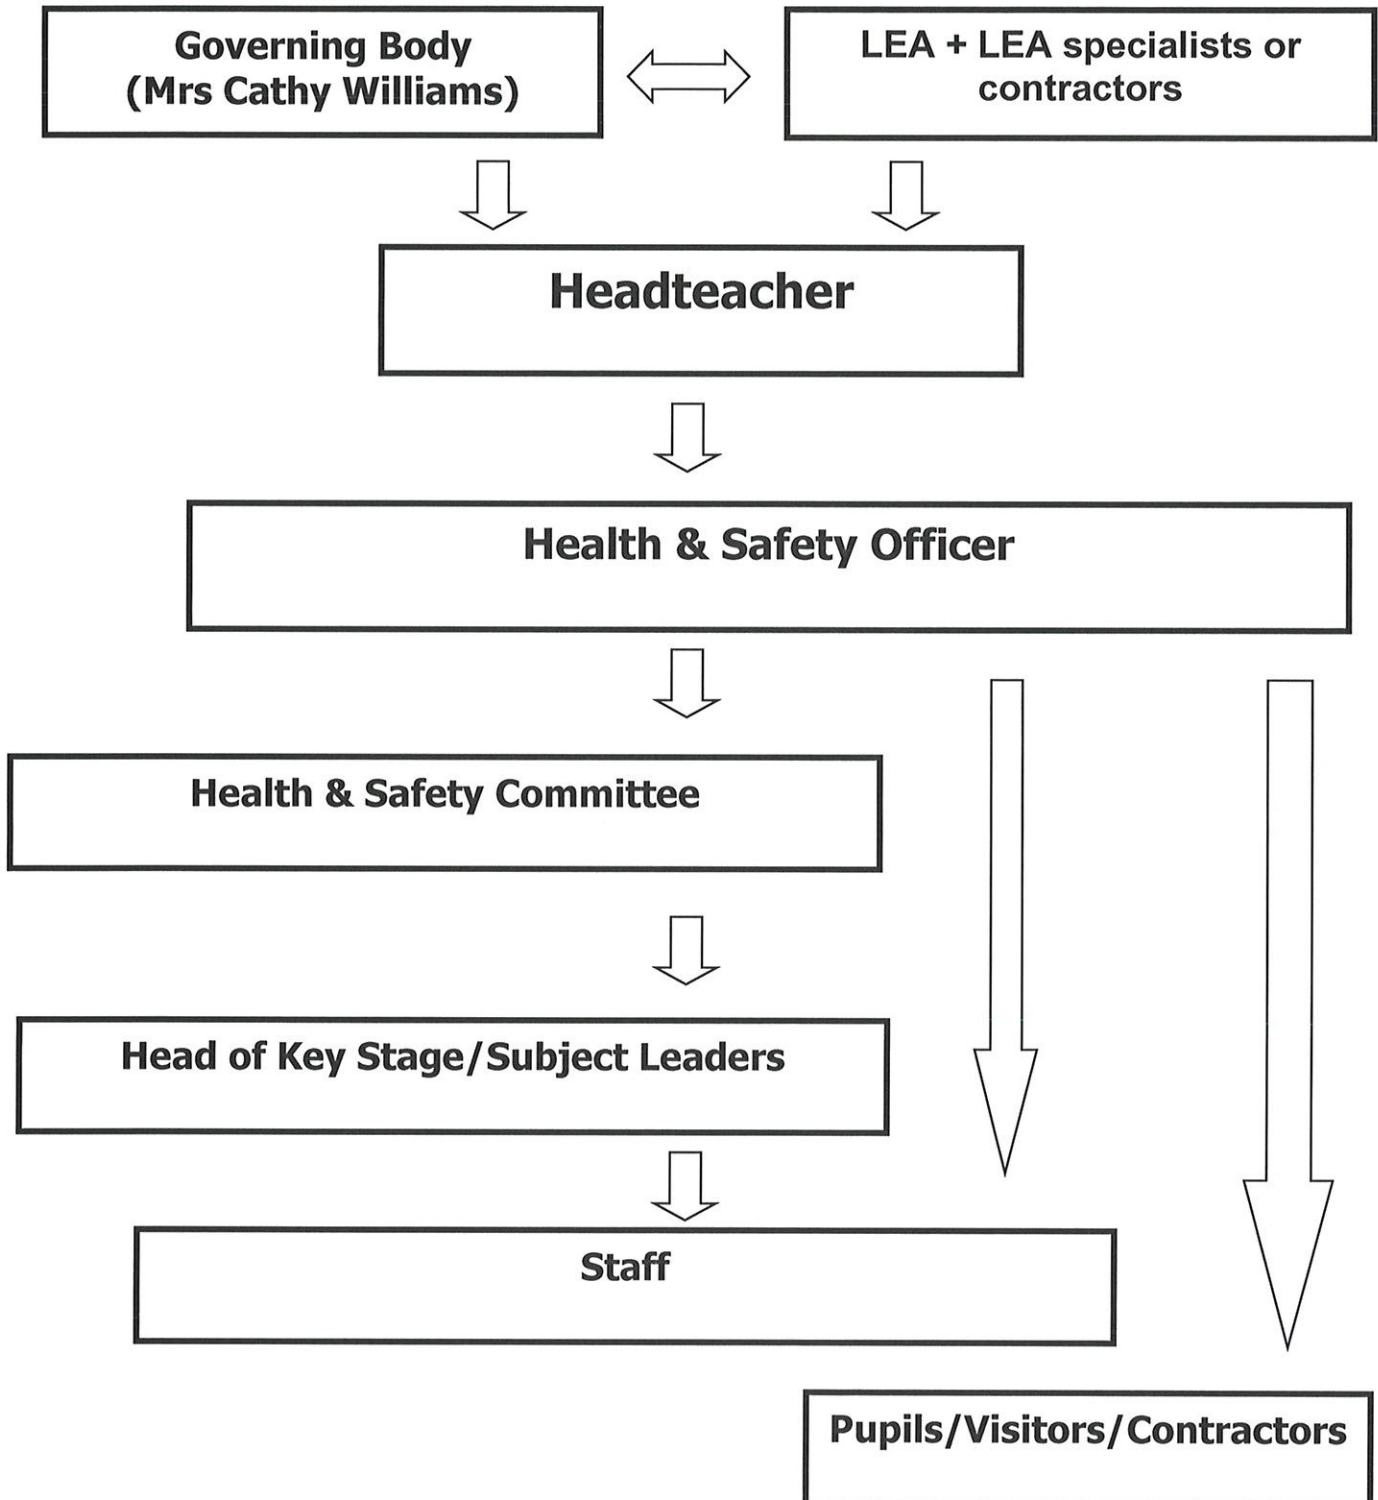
Governing Body
(Mrs Cathy Williams)

LEA + LEA specialists or contractors

Headteacher

Health & Safety Officer

Health & Safety Committee

Head of Key Stage/Subject Leaders

Staff

Pupils/Visitors/Contractors